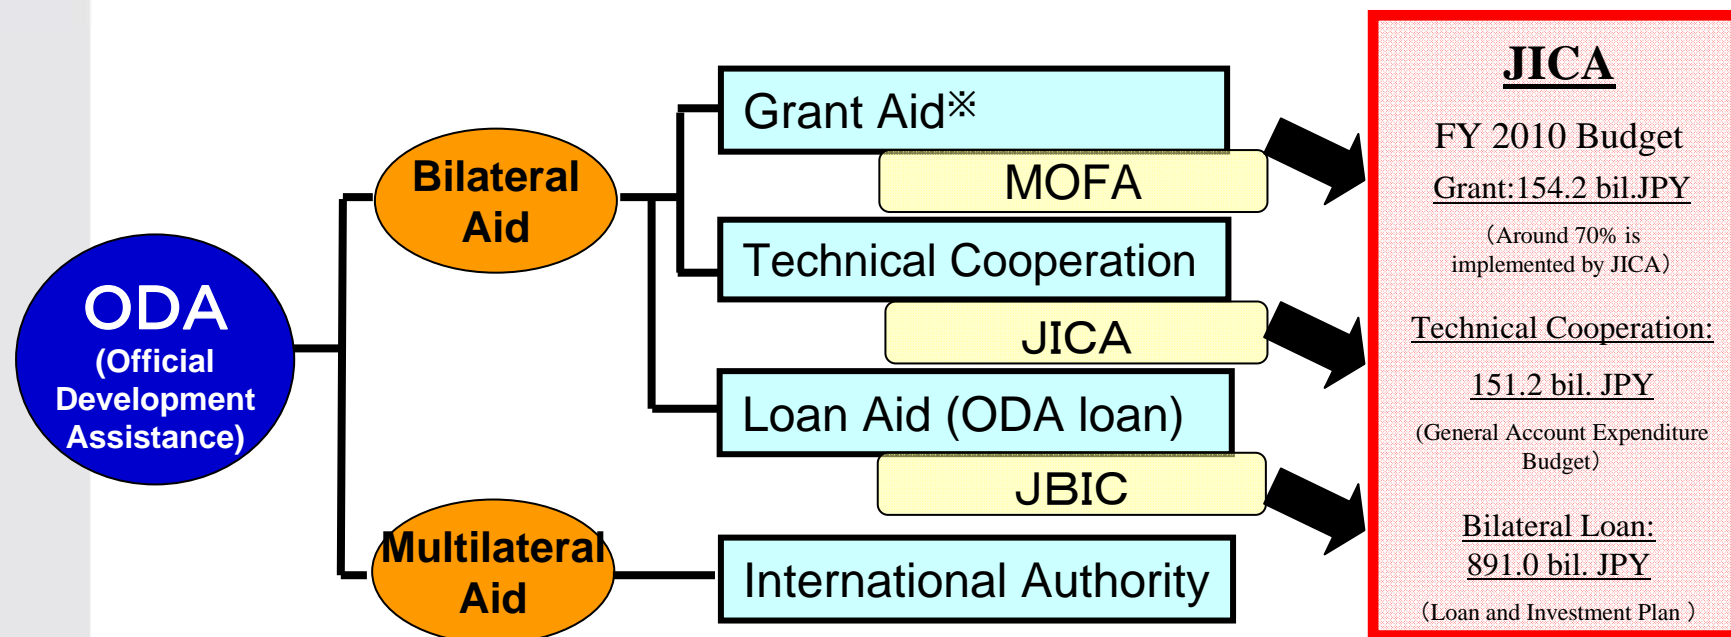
ODA
(Official Development Assistance)

Bilateral Aid

Multilateral Aid

Grant Aid※

MOFA

Technical Cooperation

JICA

Loan Aid (ODA loan)

JBIC

International Authority

JICA

FY 2010 Budget

Grant:154.2 bil.JPY

(Around 70% is implemented by JICA)

Technical Cooperation:

151.2 bil. JPY

(General Account Expenditure Budget)

Bilateral Loan:
891.0 bil. JPY

(Loan and Investment Plan )